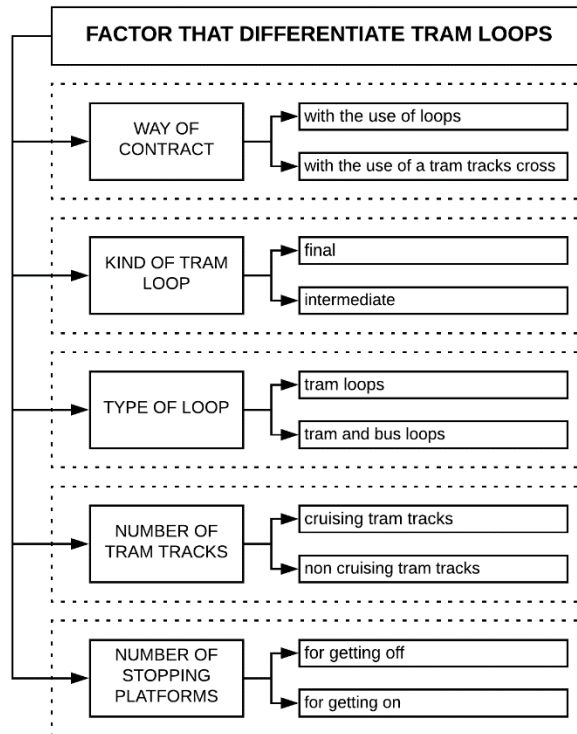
FACTOR THAT DIFFERENTIATE TRAM LOOPS

WAY OF CONTRACT

with the use of loops

with the use of a tram tracks cross

KIND OF TRAM LOOP

final

intermediate

TYPE OF LOOP

tram loops

tram and bus loops

NUMBER OF TRAM TRACKS

cruising tram tracks

non cruising tram tracks

NUMBER OF STOPPING PLATFORMS

for getting off

for getting on